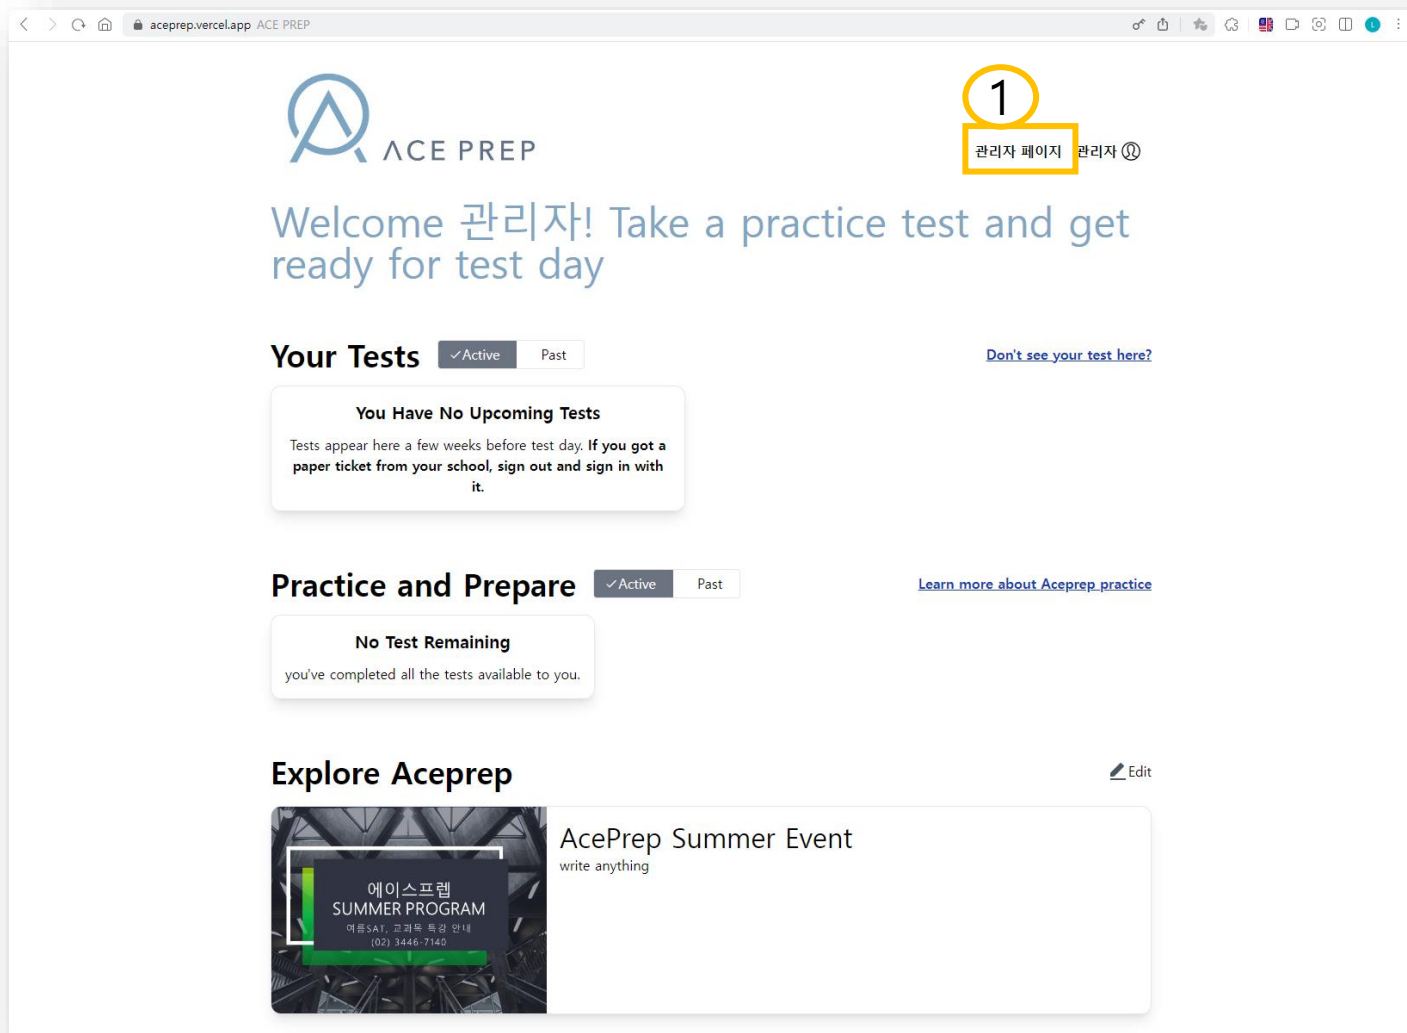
aceprep.vercel.app ACE PREP

ACE PREP

1

관리자 페이지 관리자

Welcome 관리자! Take a practice test and get ready for test day

Your Tests ✓Active Past

Don't see your test here?

You Have No Upcoming Tests

Tests appear here a few weeks before test day. If you got a paper ticket from your school, sign out and sign in with it.

Practice and Prepare ✓Active Past

Learn more about Aceprep practice

No Test Remaining

you've completed all the tests available to you.

Explore Aceprep

Edit

에이스프렙
SUMMER PROGRAM
여름SAT, 고교특강 안내
(02) 3446-7140

AcePrep Summer Event

write anything